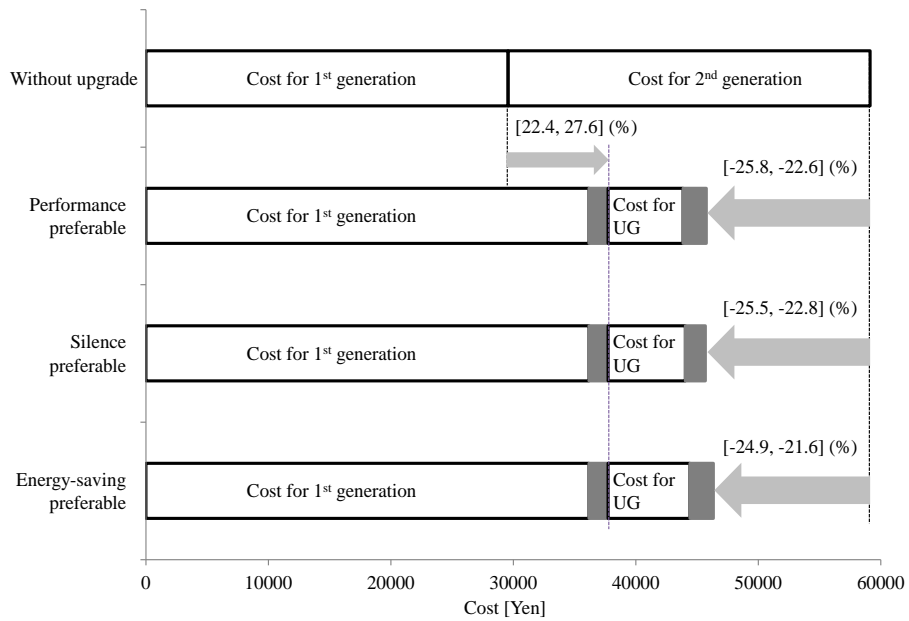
Without upgrade

Cost for 1$^{st}$ generation

Cost for 2$^{nd}$ generation

[22.4, 27.6] (%)

[-25.8, -22.6] (%)

Performance preferable

Cost for 1$^{st}$ generation

Cost for UG

[-25.5, -22.8] (%)

Silence preferable

Cost for 1$^{st}$ generation

Cost for UG

[-24.9, -21.6] (%)

Energy-saving preferable

Cost for 1$^{st}$ generation

Cost for UG

0 10000 20000 30000 40000 50000 60000

Cost [Yen]